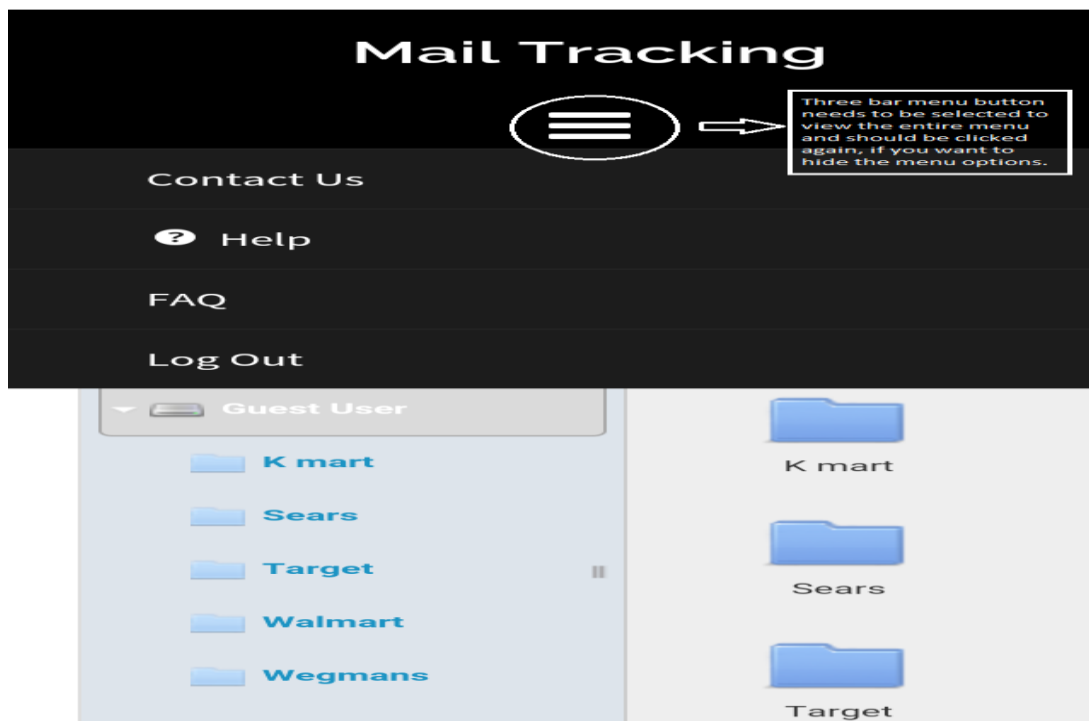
Mail Tracking

Three bar menu button needs to be selected to view the entire menu and should be clicked again, if you want to hide the menu options.

Contact Us

Help

FAQ

Log Out

Guest User

K mart

Sears

Target

Walmart

Wegmans

K mart

Sears

Target